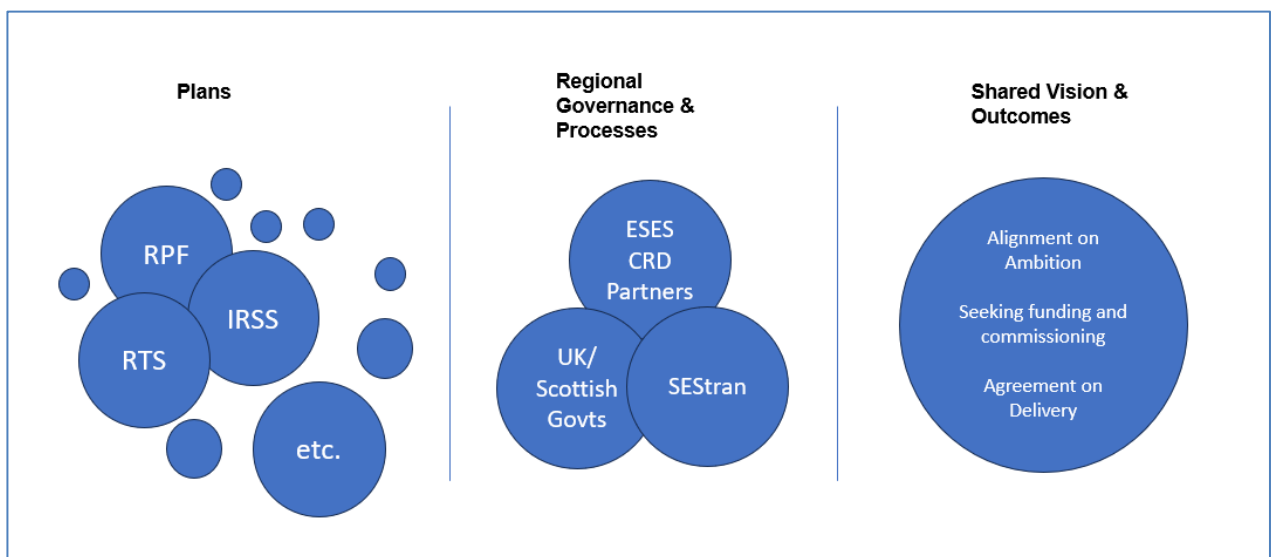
Plans

RPF

IRSS

RTS

etc.

Regional Governance & Processes

ESES CRD Partners

UK/ Scottish Govts

SEStran

Shared Vision & Outcomes

Alignment on Ambition

Seeking funding and commissioning

Agreement on Delivery